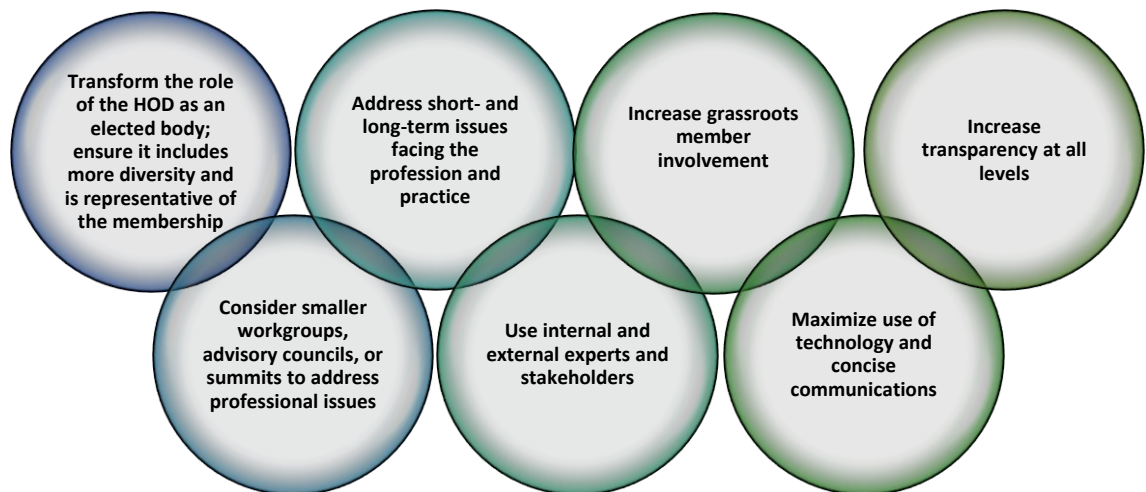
Transform the role of the HOD as an elected body; ensure it includes more diversity and is representative of the membership

Address short- and long-term issues facing the profession and practice

Increase grassroots member involvement

Increase transparency at all levels

Consider smaller workgroups, advisory councils, or summits to address professional issues

Use internal and external experts and stakeholders

Maximize use of technology and concise communications